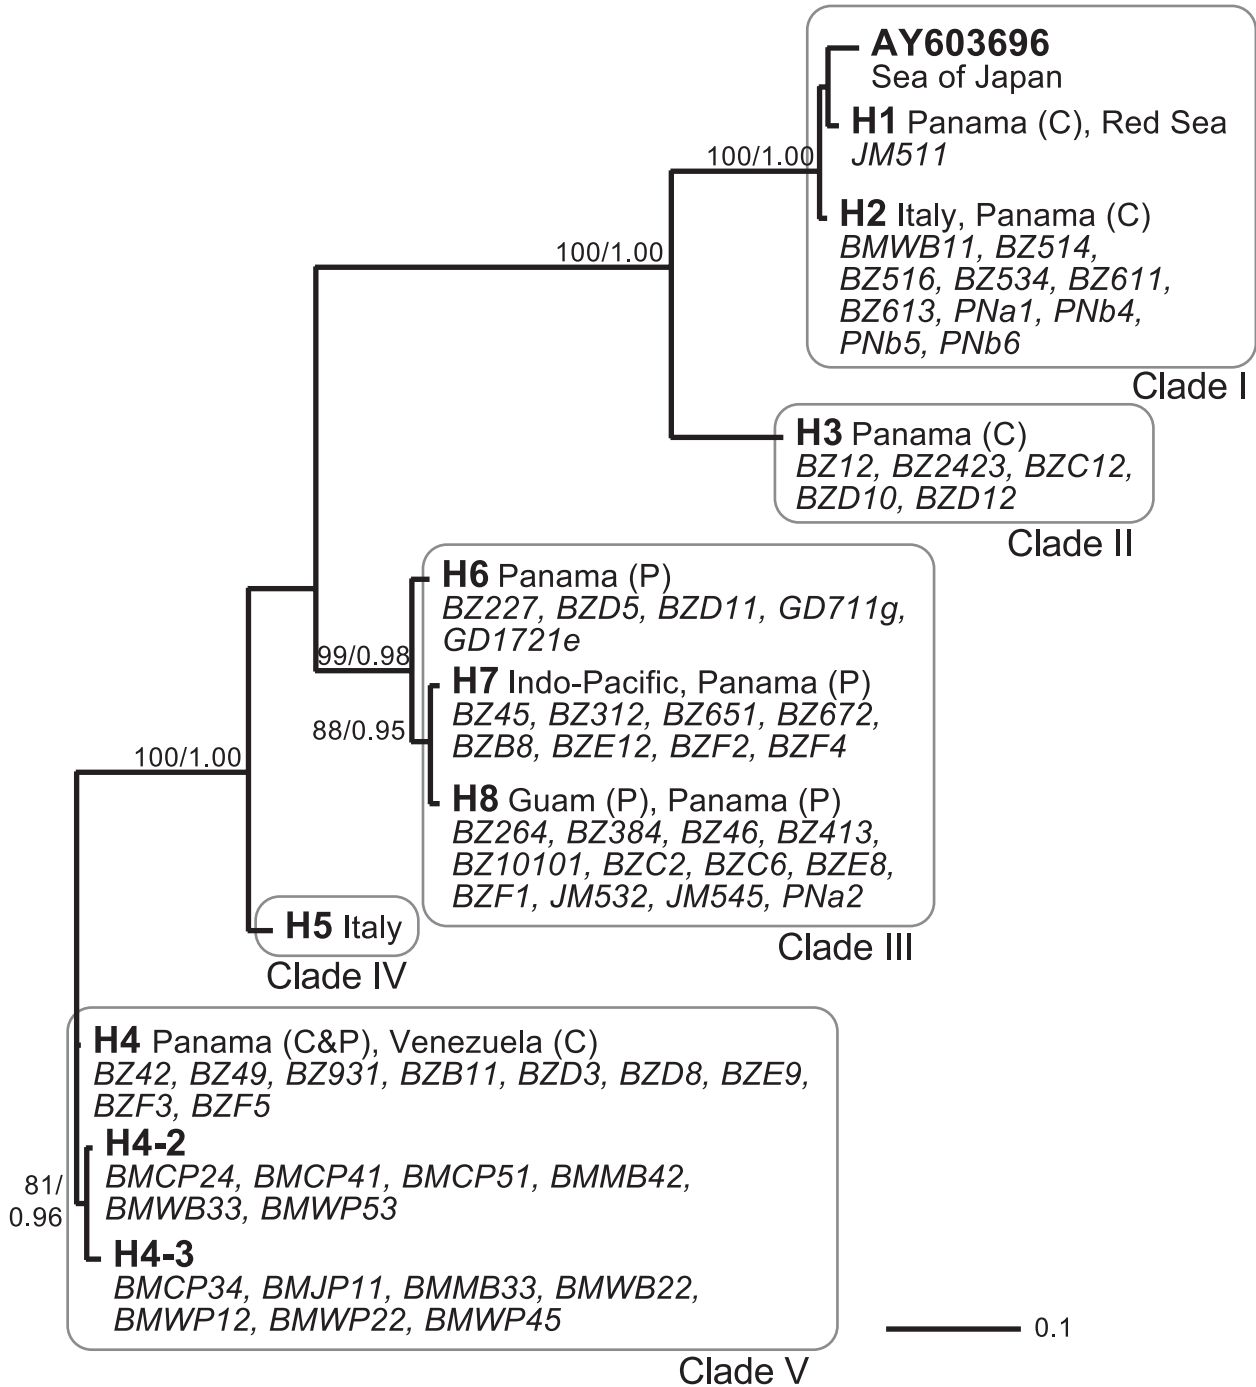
AY603696
Sea of Japan

H1 Panama (C), Red Sea
JM511

100/1.00

H2 Italy, Panama (C)
BMWB11, BZ514, BZ516, BZ534, BZ611, BZ613, PNa1, PNb4, PNb5, PNb6

Clade I

100/1.00

H3 Panama (C)
BZ12, BZ2423, BZC12, BZD10, BZD12

Clade II

H6 Panama (P)
BZ227, BZD5, BZD11, GD711g, GD1721e

99/0.98

H7 Indo-Pacific, Panama (P)
BZ45, BZ312, BZ651, BZ672, BZB8, BZE12, BZF2, BZF4

88/0.95

100/1.00

H8 Guam (P), Panama (P)
BZ264, BZ384, BZ46, BZ413, BZ10101, BZC2, BZC6, BZE8, BZF1, JM532, JM545, PNa2

H5 Italy

Clade III

Clade IV

H4 Panama (C&P), Venezuela (C)
BZ42, BZ49, BZ931, BZB11, BZD3, BZD8, BZE9, BZF3, BZF5

H4-2
BMCP24, BMCP41, BMCP51, BMMB42, BMWB33, BMWP53

81/
0.96

H4-3
BMCP34, BMJP11, BMMB33, BMWB22, BMWP12, BMWP22, BMWP45

0.1

Clade V